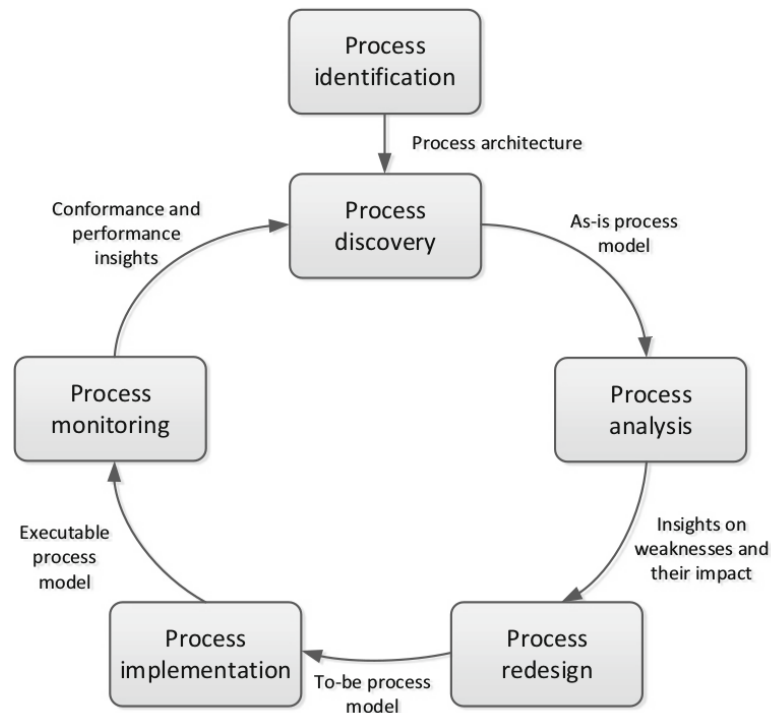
Process identification

Process architecture

Conformance and performance insights

Process discovery

As-is process model

Process monitoring

Process analysis

Executable process model

Insights on weaknesses and their impact

Process implementation

To-be process model

Process redesign